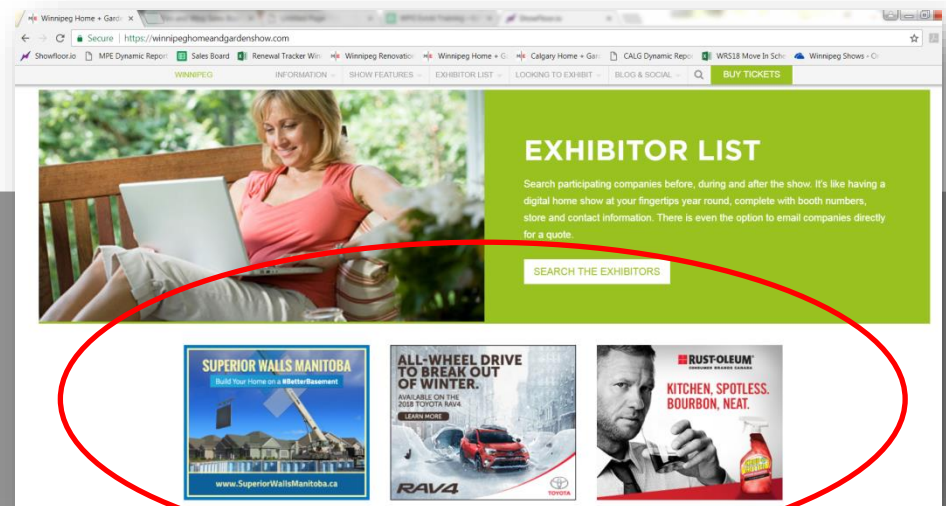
Winnipeg Home + Garde ×

Secure | https://winnipeghomeandgardenshow.com

Showfloor.io MPE Dynamic Report Sales Board Renewal Tracker Win Winnipeg Renovation Winnipeg Home + G Calgary Home + Gar CALG Dynamic Repo WRS18 Move In Sche Winnipeg Shows - C

WINNIPEG INFORMATION SHOW FEATURES EXHIBITOR LIST LOOKING TO EXHIBIT BLOG & SOCIAL BUY TICKETS

EXHIBITOR LIST

Search participating companies before, during and after the show. It's like having a digital home show at your fingertips year round, complete with booth numbers, store and contact information. There is even the option to email companies directly for a quote.

SEARCH THE EXHIBITORS

SUPERIOR WALLS MANITOBA
Build Your Home on a #BetterBasement
www.SuperiorWallsManitoba.ca

ALL-WHEEL DRIVE TO BREAK OUT OF WINTER.
AVAILABLE ON THE 2018 TOYOTA RAV4
LEARN MORE
RAV4
TOYOTA

RUST-OLEUM
CONSUMER BRANDS CANADA
KITCHEN, SPOTLESS. BOURBON, NEAT.